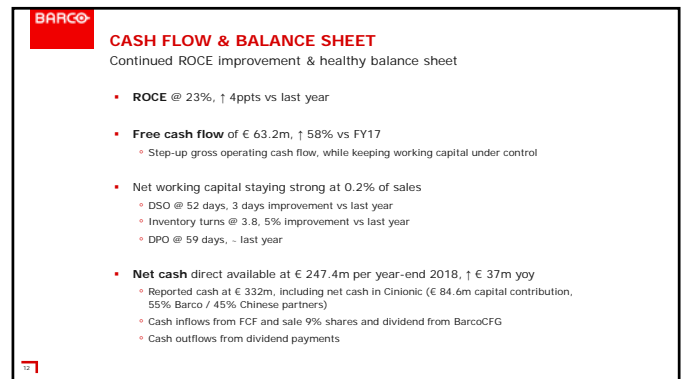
BARCO

CASH FLOW & BALANCE SHEET

Continued ROCE improvement & healthy balance sheet

- **ROCE** @ 23%, ↑ 4ppts vs last year

- **Free cash flow** of € 63.2m, ↑ 58% vs FY17
  - Step-up gross operating cash flow, while keeping working capital under control

- Net working capital staying strong at 0.2% of sales
  - DSO @ 52 days, 3 days improvement vs last year
  - Inventory turns @ 3.8, 5% improvement vs last year
  - DPO @ 59 days, ~ last year

- **Net cash** direct available at € 247.4m per year-end 2018, ↑ € 37m yoy
  - Reported cash at € 332m, including net cash in Cinionic (€ 84.6m capital contribution, 55% Barco / 45% Chinese partners)
  - Cash inflows from FCF and sale 9% shares and dividend from BarcoCFG
  - Cash outflows from dividend payments

12